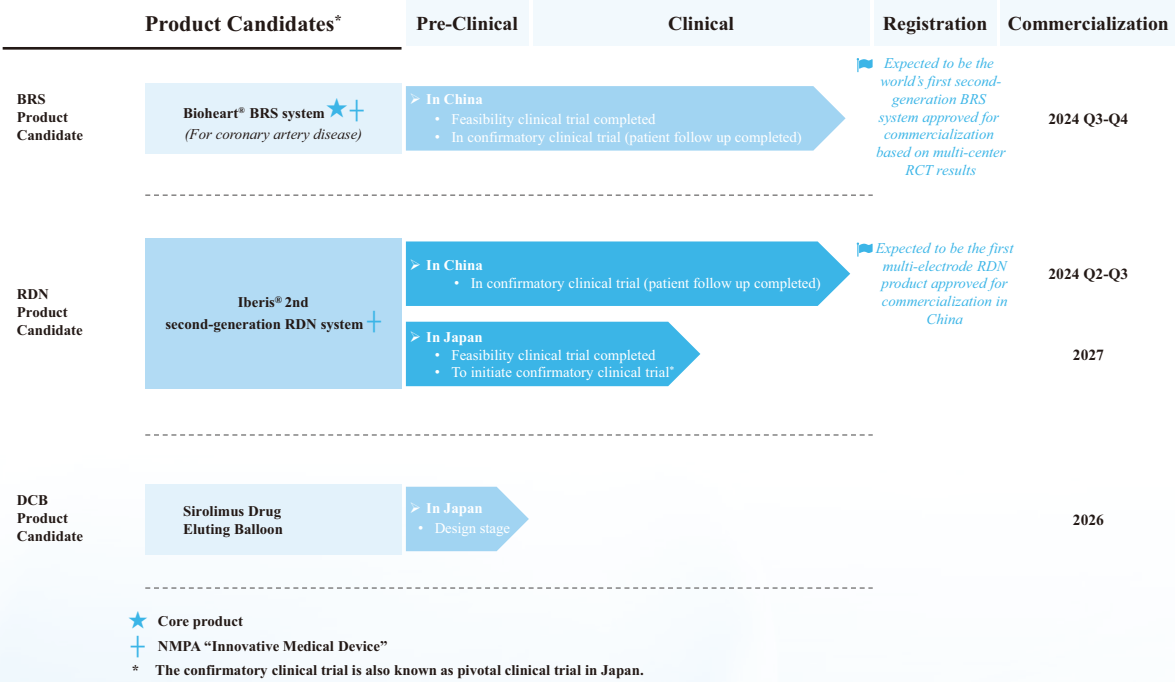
| Product Candidates* | Pre-Clinical | Clinical | Registration | Commercialization |
|---|---|---|---|---|

BRS Product Candidate

Bioheart® BRS system
(For coronary artery disease)

➢ In China
• Feasibility clinical trial completed
• In confirmatory clinical trial (patient follow up completed)

Expected to be the world's first second-generation BRS system approved for commercialization based on multi-center RCT results

2024 Q3-Q4

RDN Product Candidate

Iberis® 2nd second-generation RDN system

➢ In China
• In confirmatory clinical trial (patient follow up completed)

Expected to be the first multi-electrode RDN product approved for commercialization in China

2024 Q2-Q3

➢ In Japan
• Feasibility clinical trial completed
• To initiate confirmatory clinical trial*

2027

DCB Product Candidate

Sirolimus Drug Eluting Balloon

➢ In Japan
• Design stage

2026

Core product
NMPA "Innovative Medical Device"
* The confirmatory clinical trial is also known as pivotal clinical trial in Japan.